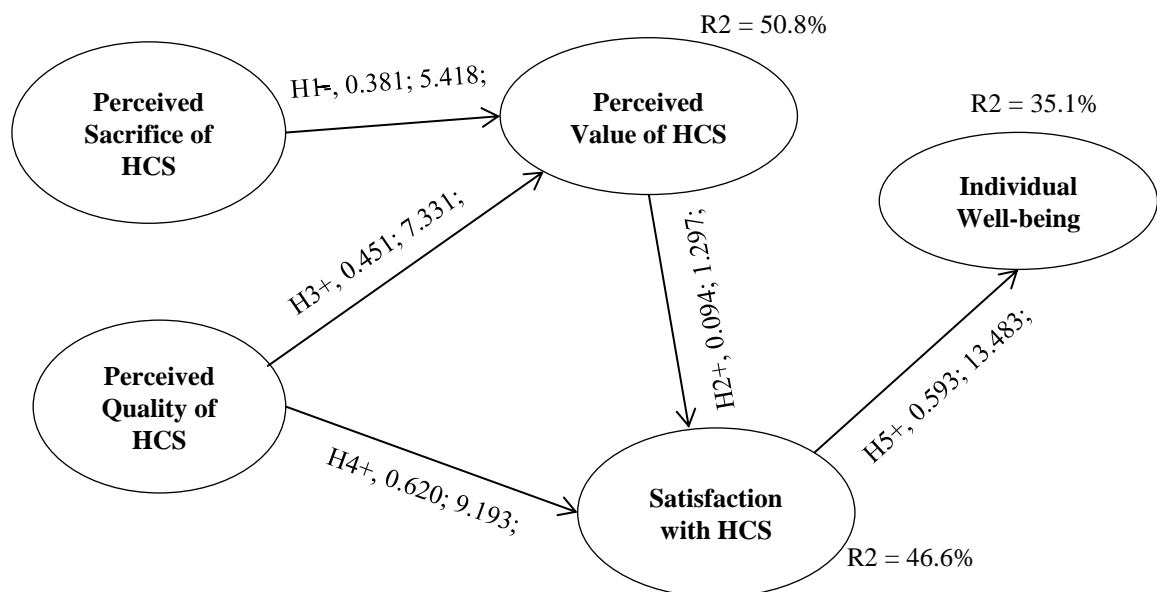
R2 = 50.8%

Perceived Sacrifice of HCS

H1-, 0.381; 5.418;

Perceived Value of HCS

R2 = 35.1%

Individual Well-being

H3+, 0.451; 7.331;

H2+, 0.094; 1.297;

Perceived Quality of HCS

H5+, 0.593; 13.483;

H4+, 0.620; 9.193;

Satisfaction with HCS

R2 = 46.6%